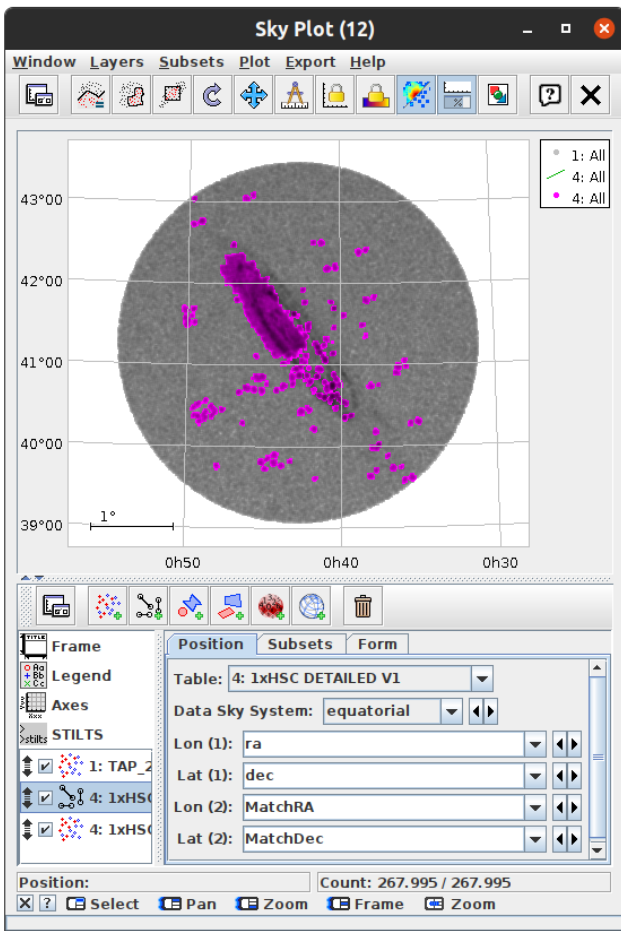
Sky Plot (12)

Window Layers Subsets Plot Export Help

1: All
4: All
4: All

43°00
42°00
41°00
40°00
39°00

1°

0h50
0h40
0h30

Frame
Legend
Axes
STILTS

1: TAP_2
4: 1xHSC
4: 1xHSC

Position | Subsets | Form

Table: 4: 1xHSC DETAILED V1
Data Sky System: equatorial
Lon (1): ra
Lat (1): dec
Lon (2): MatchRA
Lat (2): MatchDec

Position:
Count: 267.995 / 267.995

Select Pan Zoom Frame Zoom